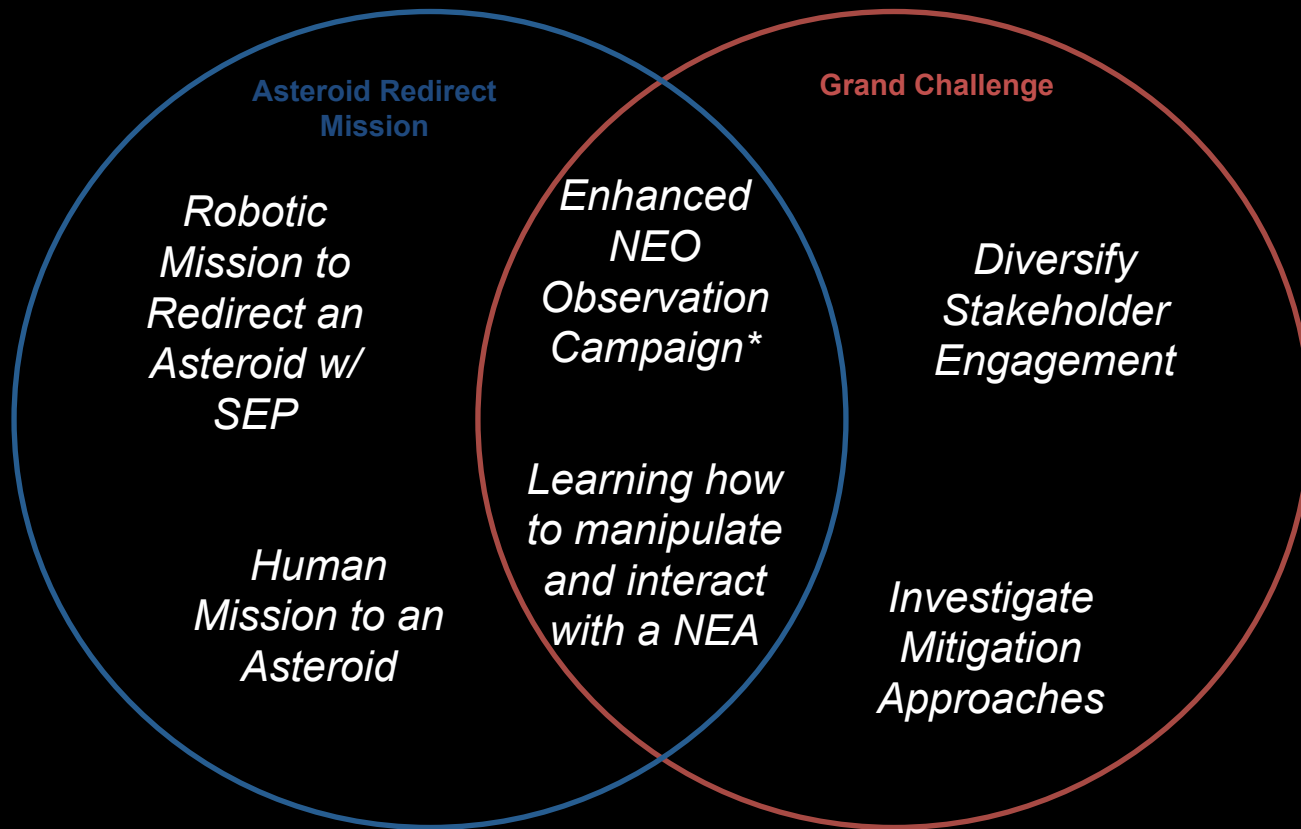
Asteroid Redirect Mission

Grand Challenge

Robotic Mission to Redirect an Asteroid w/ SEP

Human Mission to an Asteroid

Enhanced NEO Observation Campaign*

Learning how to manipulate and interact with a NEA

Diversify Stakeholder Engagement

Investigate Mitigation Approaches